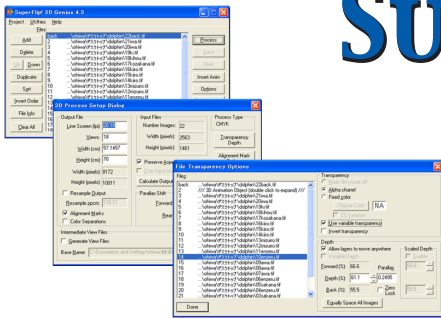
SuperFlip! 3D Genius 4.3

Project Utilities Help

Files

Add

Delete

Down

Duplicate

Sort

Invert Order

File Info

Clear All

back ...\ofrere\F\3-t-y3\dolphin\2back.tif
1 ...\ofrere\F\3-t-y3\dolphin\2...
2 ...\ofrere\F\3-t-y3\dolphin\21sea.tif
3 ...\ofrere\F\3-t-y3\dolphin\20sea.tif
4 ...\ofrere\F\3-t-y3\dolphin\19b.tif
5 ...\ofrere\F\3-t-y3\dolphin\18kihou.tif
6 ...\ofrere\F\3-t-y3\dolphin\17kozakana.tif
7 ...\ofrere\F\3-t-y3\dolphin\16sea.tif
8 ...\ofrere\F\3-t-y3\dolphin\15iruka.tif
9 ...\ofrere\F\3-t-y3\dolphin\14iruka.tif
10 ...\ofrere\F\3-t-y3\dolphin\13iruka.tif
11 ...\ofrere\F\3-t-y3\dolphin\12iruka.tif
12 ...\ofrere\F\3-t-y3\dolphin\11...

Process

Save

Run

Invert Anim

Options

Su

3D Process Setup Dialog

Output File

Line Screen (lpi) 60

Views 18

Width (cm) 97.1457

Height (cm) 70

Width (pixels) 8172

Height (pixels) 10011

Resample Output

Resample ppcm 118.11

Alignment Marks

Color Separations

Intermediate View Files

Generate View Files

Base Name: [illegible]

Input Files

Number Images 22

Width (pixels) 2563

Height (pixels) 1483

Preserve A...

Calculate Output

Parallax Shift

Forward

Bac...

Process Type

CMYK

Transparency Depth

Alignment Mark

File Transparency Options

Files

back ...\ofrere\F\3-t-y3\dolphin\2back.tif
0 /// 3D Animation Object (double click to expand) ///
1 ...\ofrere\F\3-t-y3\dolphin\21sea.tif
2 ...\ofrere\F\3-t-y3\dolphin\20sea.tif
3 ...\ofrere\F\3-t-y3\dolphin\19b.tif
4 ...\ofrere\F\3-t-y3\dolphin\18kihou.tif
5 ...\ofrere\F\3-t-y3\dolphin\17kozakana.tif
6 ...\ofrere\F\3-t-y3\dolphin\16sea.tif
7 ...\ofrere\F\3-t-y3\dolphin\15iruka.tif
8 ...\ofrere\F\3-t-y3\dolphin\14iruka.tif
9 ...\ofrere\F\3-t-y3\dolphin\13iruka.tif
10 ...\ofrere\F\3-t-y3\dolphin\12iruka.tif
11 ...\ofrere\F\3-t-y3\dolphin\11iruka.tif
12 ...\ofrere\F\3-t-y3\dolphin\10iruka.tif
13 ...\ofrere\F\3-t-y3\dolphin\09iruka.tif
14 ...\ofrere\F\3-t-y3\dolphin\08iruka.tif
15 ...\ofrere\F\3-t-y3\dolphin\07iruka.tif
16 ...\ofrere\F\3-t-y3\dolphin\06iruka.tif
17 ...\ofrere\F\3-t-y3\dolphin\05iruka.tif
18 ...\ofrere\F\3-t-y3\dolphin\04sakana.tif
19 ...\ofrere\F\3-t-y3\dolphin\03sakana.tif
20 ...\ofrere\F\3-t-y3\dolphin\02sakana.tif

Done

Transparency

Mask file (flat)

Alpha channel

Fixed color

Choose Color NA

Use variable transparency

Invert transparency

Depth

Allow layers to move anywhere

Variable Depth

Forward (%) 66.6

Depth (%) 63.1

Back (%) 55.5

Parallax

-0.2495

Zero Lock

Scaled Depth

Enable

Equally Space All Images